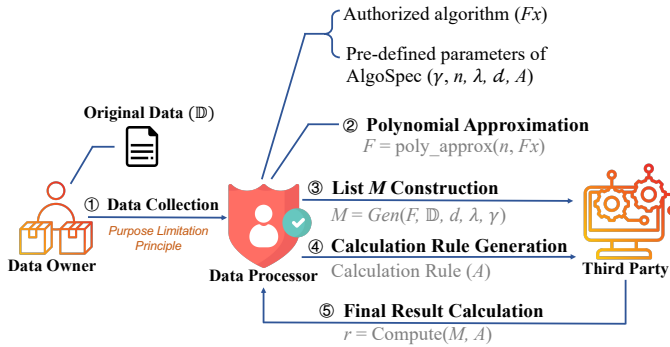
Authorized algorithm ($Fx$)

Pre-defined parameters of AlgoSpec ($\gamma$, $n$, $\lambda$, $d$, $A$)

Original Data ($\mathbb{D}$)

② Polynomial Approximation

$F$ = poly_approx($n$, $Fx$)

① Data Collection

Purpose Limitation Principle

③ List $M$ Construction

$M = Gen(F, \mathbb{D}, d, \lambda, \gamma)$

④ Calculation Rule Generation

Calculation Rule ($A$)

Data Owner

Data Processor

Third Party

⑤ Final Result Calculation

$r$ = Compute($M$, $A$)